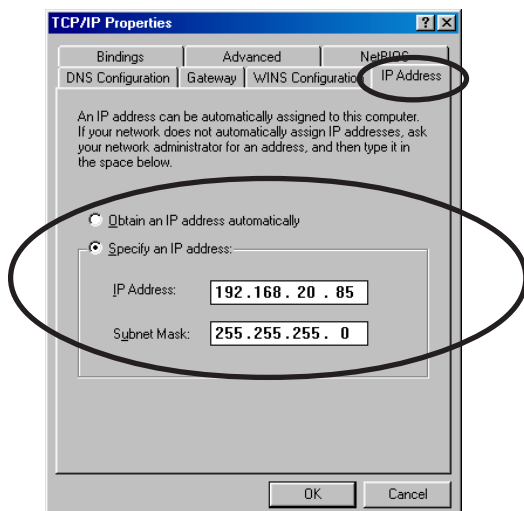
TCP/IP Properties

?

X

Bindings

Advanced

NetBIOS

DNS Configuration

Gateway

WINS Configuratio

IP Address

An IP address can be automatically assigned to this computer. If your network does not automatically assign IP addresses, ask your network administrator for an address, and then type it in the space below.

Obtain an IP address automatically

Specify an IP address:

IP Address: 192.168. 20 . 85

Subnet Mask: 255.255.255. 0

OK

Cancel